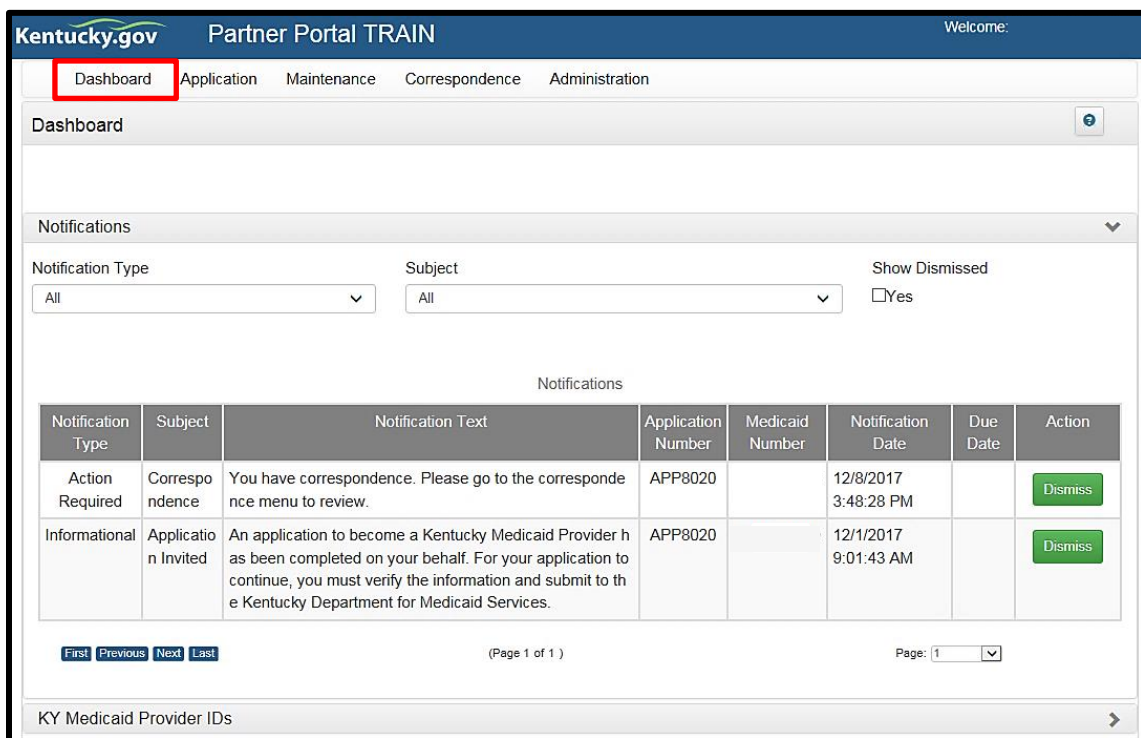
Kentucky.gov Partner Portal TRAIN

Welcome:

Dashboard Application Maintenance Correspondence Administration

Dashboard

Notifications

Notification Type
All

Subject
All

Show Dismissed
☐Yes

Notifications

| Notification Type | Subject | Notification Text | Application Number | Medicaid Number | Notification Date | Due Date | Action |
|---|---|---|---|---|---|---|---|
| Action Required | Correspondence | You have correspondence. Please go to the correspondence menu to review. | APP8020 | | 12/8/2017 3:48:28 PM | | Dismiss |
| Informational | Application Invited | An application to become a Kentucky Medicaid Provider has been completed on your behalf. For your application to continue, you must verify the information and submit to the Kentucky Department for Medicaid Services. | APP8020 | | 12/1/2017 9:01:43 AM | | Dismiss |

First Previous Next Last

(Page 1 of 1 )

Page: 1

KY Medicaid Provider IDs